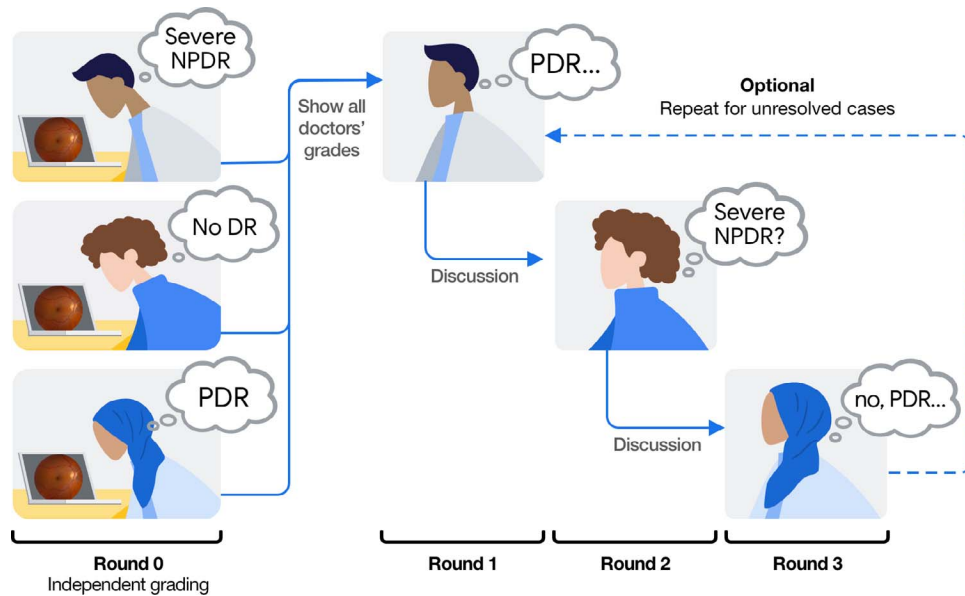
Severe NPDR

No DR

PDR

Show all doctors' grades

PDR...

Optional
Repeat for unresolved cases

Discussion

Severe NPDR?

Discussion

no, PDR...

Round 0
Independent grading

Round 1

Round 2

Round 3